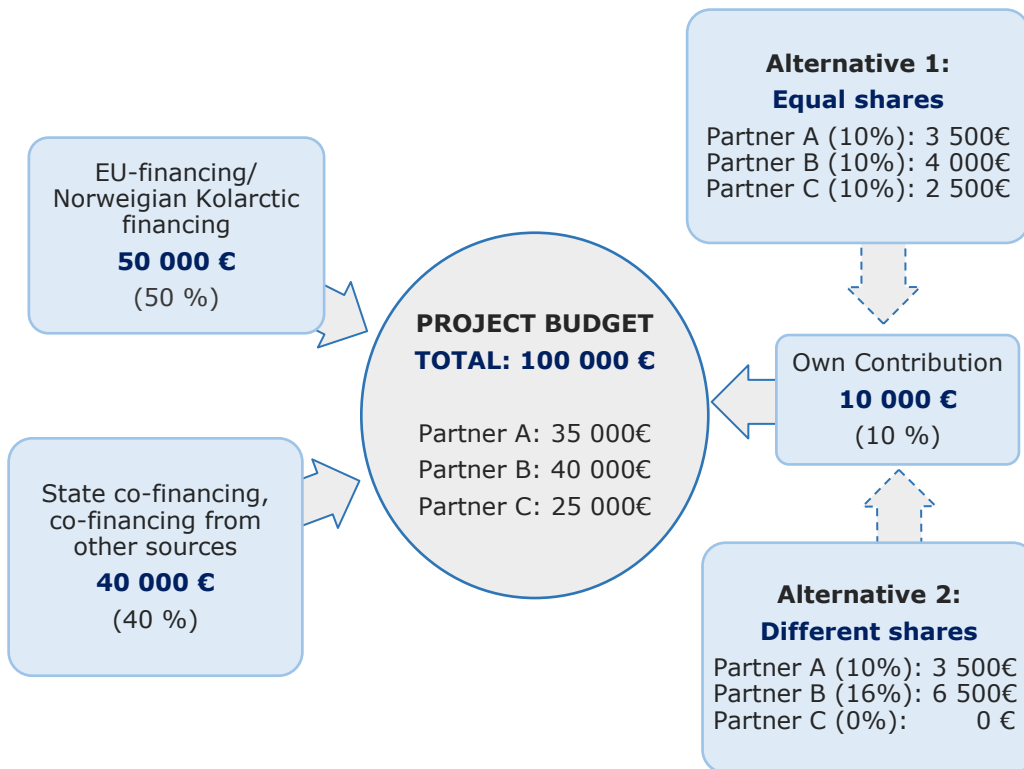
EU-financing/ Norweigian Kolarctic financing
50 000 €
(50 %)

State co-financing, co-financing from other sources
40 000 €
(40 %)

PROJECT BUDGET
TOTAL: 100 000 €

Partner A: 35 000€
Partner B: 40 000€
Partner C: 25 000€

Alternative 1:
Equal shares
Partner A (10%): 3 500€
Partner B (10%): 4 000€
Partner C (10%): 2 500€

Own Contribution
10 000 €
(10 %)

Alternative 2:
Different shares
Partner A (10%): 3 500€
Partner B (16%): 6 500€
Partner C (0%): 0 €